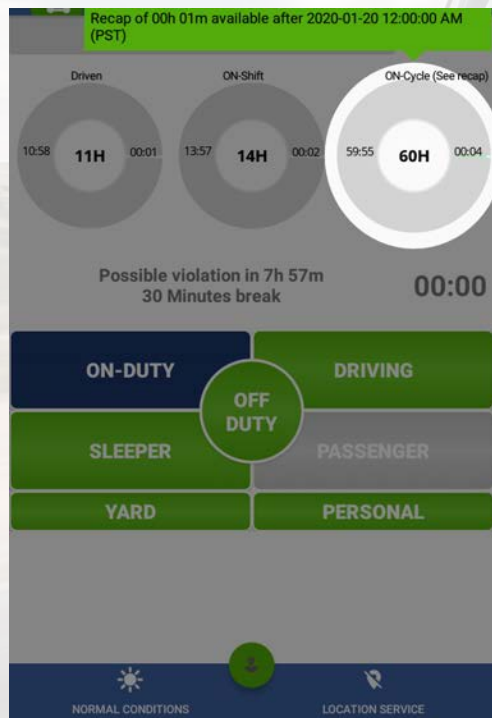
Recap of 00h 01m available after 2020-01-20 12:00:00 AM (PST)

Driven
10:58 11H 00:01

ON-Shift
13:57 14H 00:02

ON-Cycle (See recap)
59:55 60H 00:04

Possible violation in 7h 57m
30 Minutes break

00:00

ON-DUTY
DRIVING
OFF DUTY
SLEEPER
PASSENGER
YARD
PERSONAL

NORMAL CONDITIONS
LOCATION SERVICE